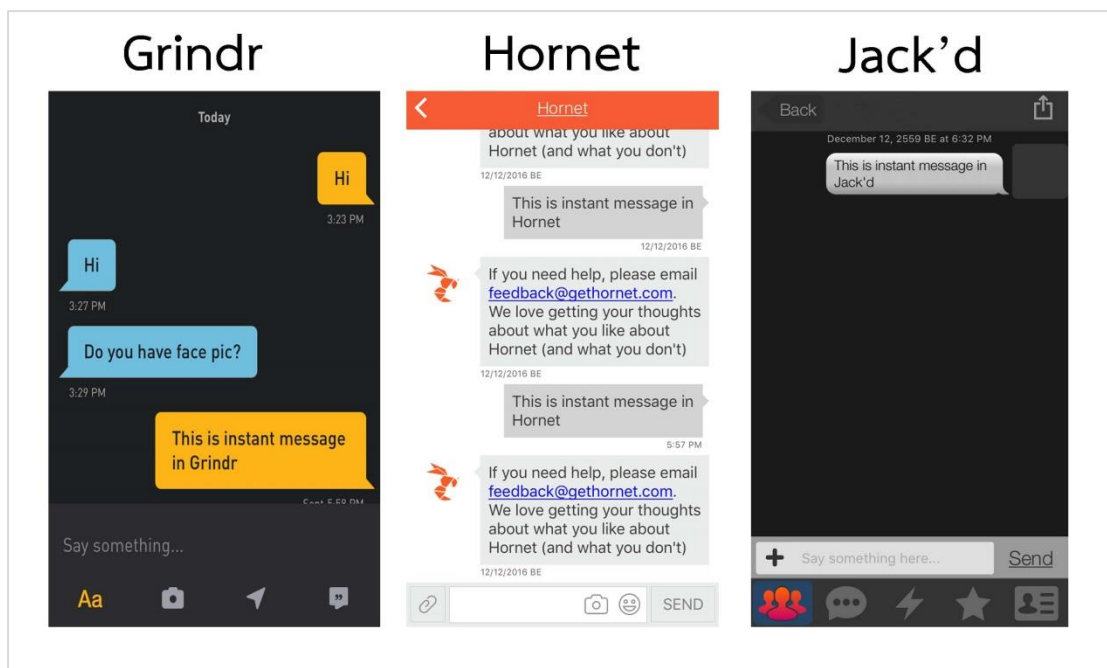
Grindr

Today

Hi

3:23 PM

Hi

3:27 PM

Do you have face pic?

3:29 PM

This is instant message in Grindr

Sent 5:58 PM

Say something...

Aa

Hornet

Hornet

about what you like about Hornet (and what you don't)

12/12/2016 BE

This is instant message in Hornet

12/12/2016 BE

If you need help, please email feedback@gethornet.com. We love getting your thoughts about what you like about Hornet (and what you don't)

12/12/2016 BE

This is instant message in Hornet

5:57 PM

If you need help, please email feedback@gethornet.com. We love getting your thoughts about what you like about Hornet (and what you don't)

12/12/2016 BE

SEND

Jack'd

Back

December 12, 2559 BE at 6:32 PM

This is instant message in Jack'd

Say something here...

Send